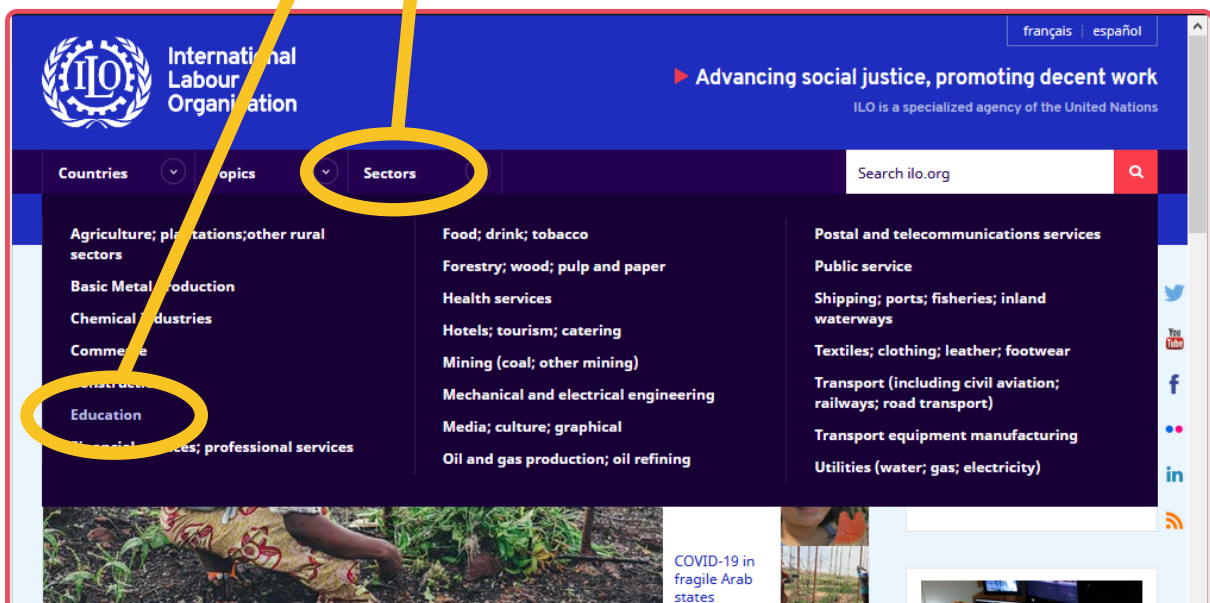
français | español

ILO

International Labour Organization

Advancing social justice, promoting decent work

ILO is a specialized agency of the United Nations

Countries

Topics

Sectors

Search ilo.org

Agriculture; plantations;other rural sectors

Basic Metal Production

Chemical Industries

Commerce

Construction

Education

Financial services; professional services

Food; drink; tobacco

Forestry; wood; pulp and paper

Health services

Hotels; tourism; catering

Mining (coal; other mining)

Mechanical and electrical engineering

Media; culture; graphical

Oil and gas production; oil refining

Postal and telecommunications services

Public service

Shipping; ports; fisheries; inland waterways

Textiles; clothing; leather; footwear

Transport (including civil aviation; railways; road transport)

Transport equipment manufacturing

Utilities (water; gas; electricity)

COVID-19 in fragile Arab states